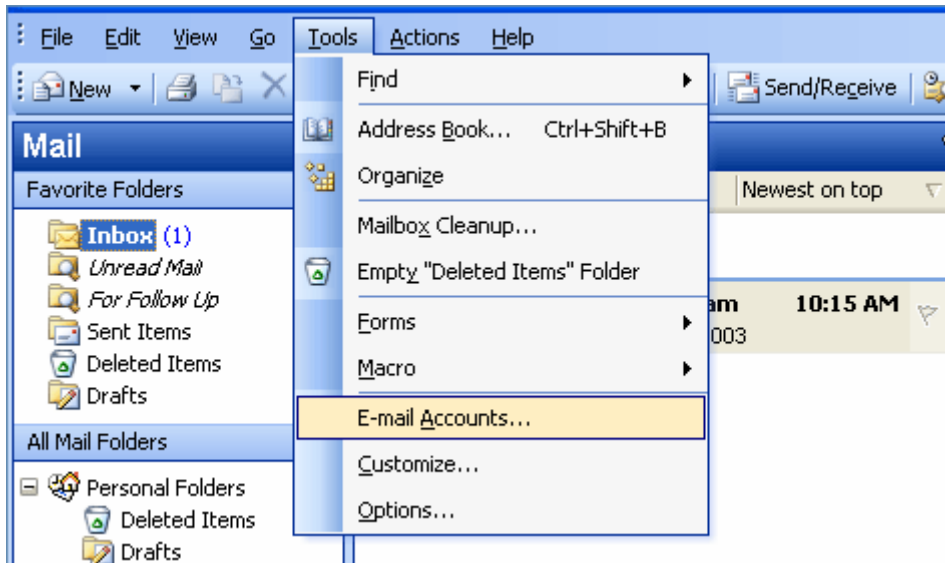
File Edit View Go Tools Actions Help

New

Send/Receive

Mail

Favorite Folders

Inbox (1)
Unread Mail
For Follow Up
Sent Items
Deleted Items
Drafts

All Mail Folders

Personal Folders
Deleted Items
Drafts

Newest on top

am 10:15 AM
003

Find
Address Book... Ctrl+Shift+B
Organize
Mailbox Cleanup...
Empty "Deleted Items" Folder
Forms
Macro
E-mail Accounts...
Customize...
Options...